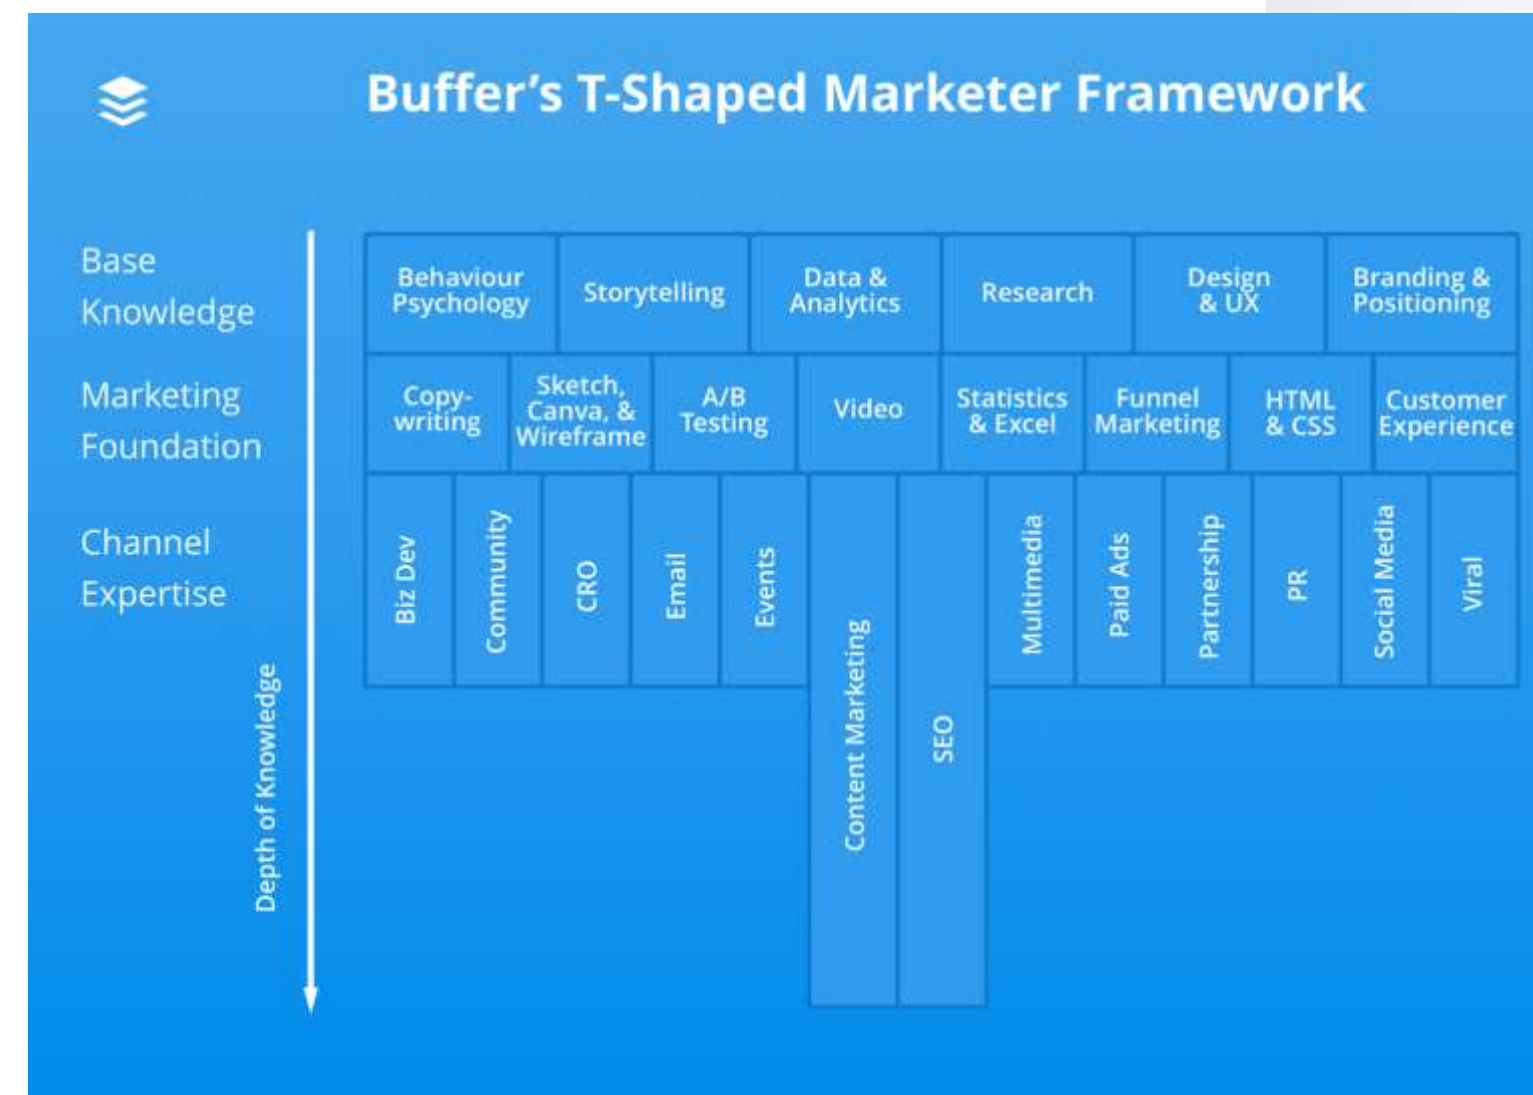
Buffer's T-Shaped Marketer Framework

Base Knowledge

Marketing Foundation

Channel Expertise

Depth of Knowledge

Behaviour Psychology
Storytelling
Data & Analytics
Research
Design & UX
Branding & Positioning

Copywriting
Sketch, Canva, & Wireframe
A/B Testing
Video
Statistics & Excel
Funnel Marketing
HTML & CSS
Customer Experience

Biz Dev
Community
CRO
Email
Events
Content Marketing
SEO
Multimedia
Paid Ads
Partnership
PR
Social Media
Viral